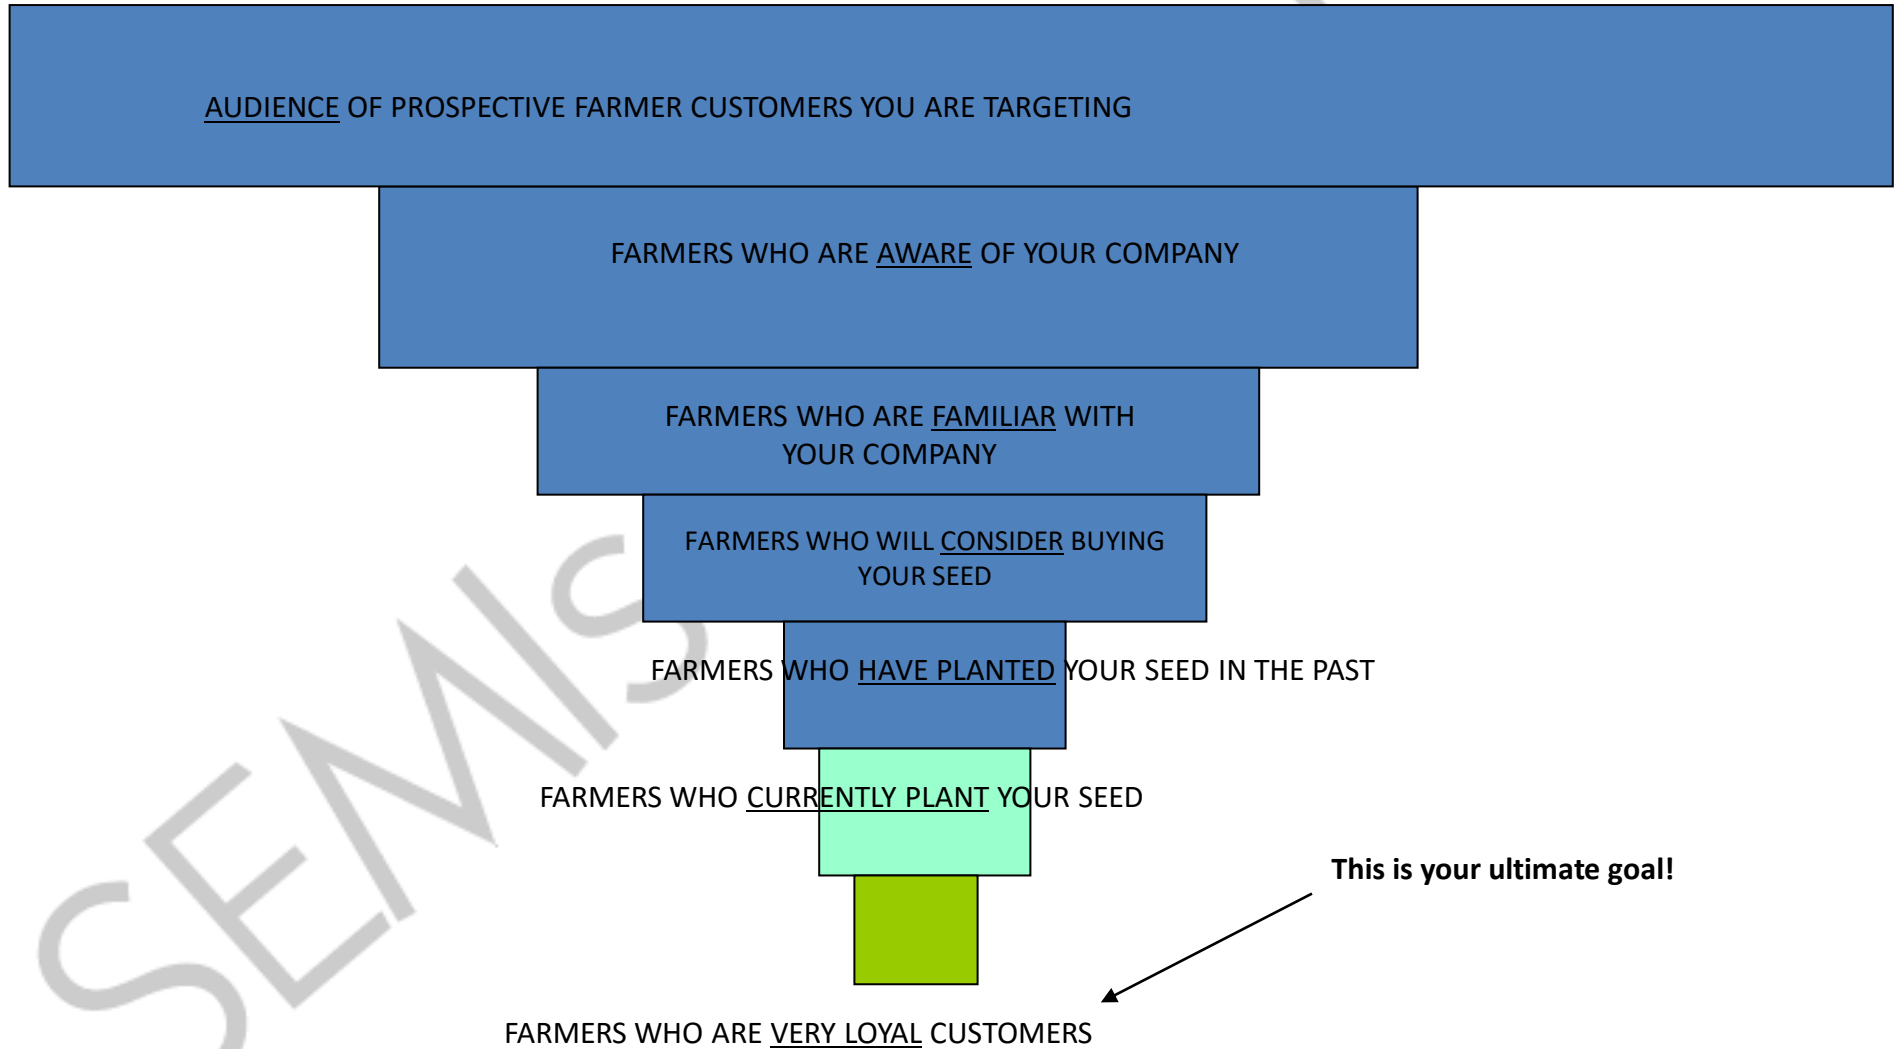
AUDIENCE OF PROSPECTIVE FARMER CUSTOMERS YOU ARE TARGETING

FARMERS WHO ARE AWARE OF YOUR COMPANY

FARMERS WHO ARE FAMILIAR WITH YOUR COMPANY

FARMERS WHO WILL CONSIDER BUYING YOUR SEED

FARMERS WHO HAVE PLANTED YOUR SEED IN THE PAST

FARMERS WHO CURRENTLY PLANT YOUR SEED

This is your ultimate goal!

FARMERS WHO ARE VERY LOYAL CUSTOMERS

SEMIS